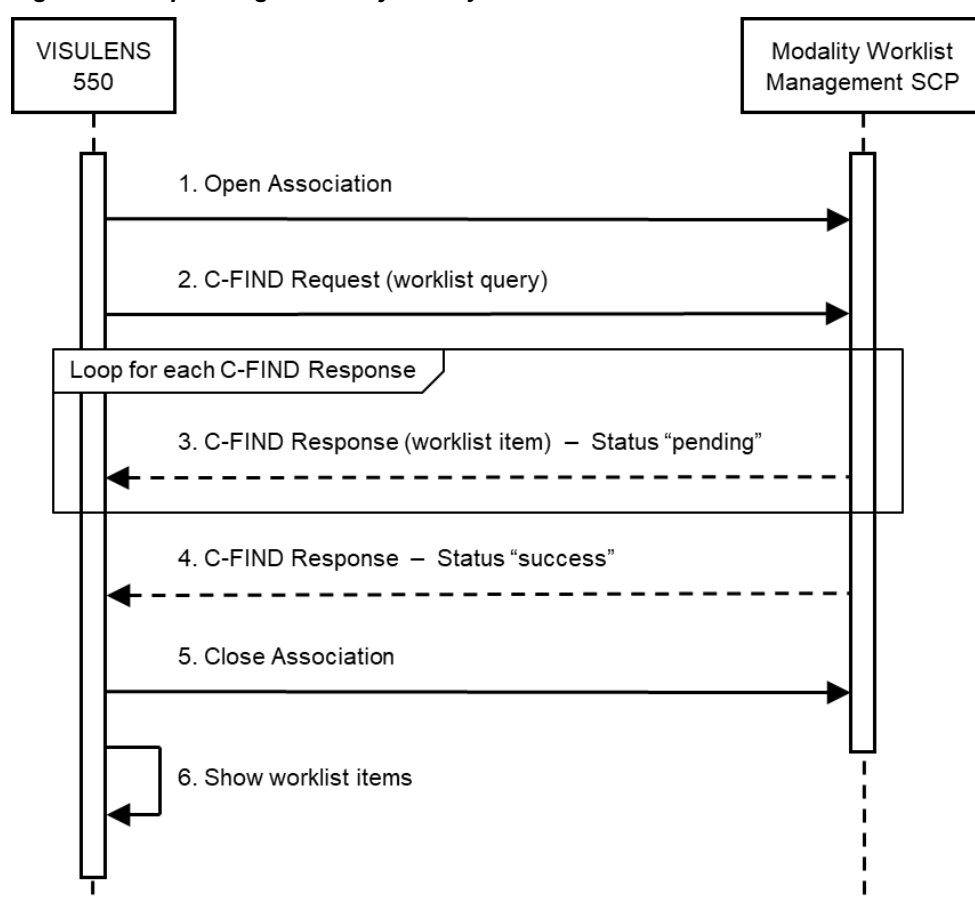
VISULENS 550

Modality Worklist Management SCP

1. Open Association

2. C-FIND Request (worklist query)

Loop for each C-FIND Response

3. C-FIND Response (worklist item) – Status “pending”

4. C-FIND Response – Status “success”

5. Close Association

6. Show worklist items